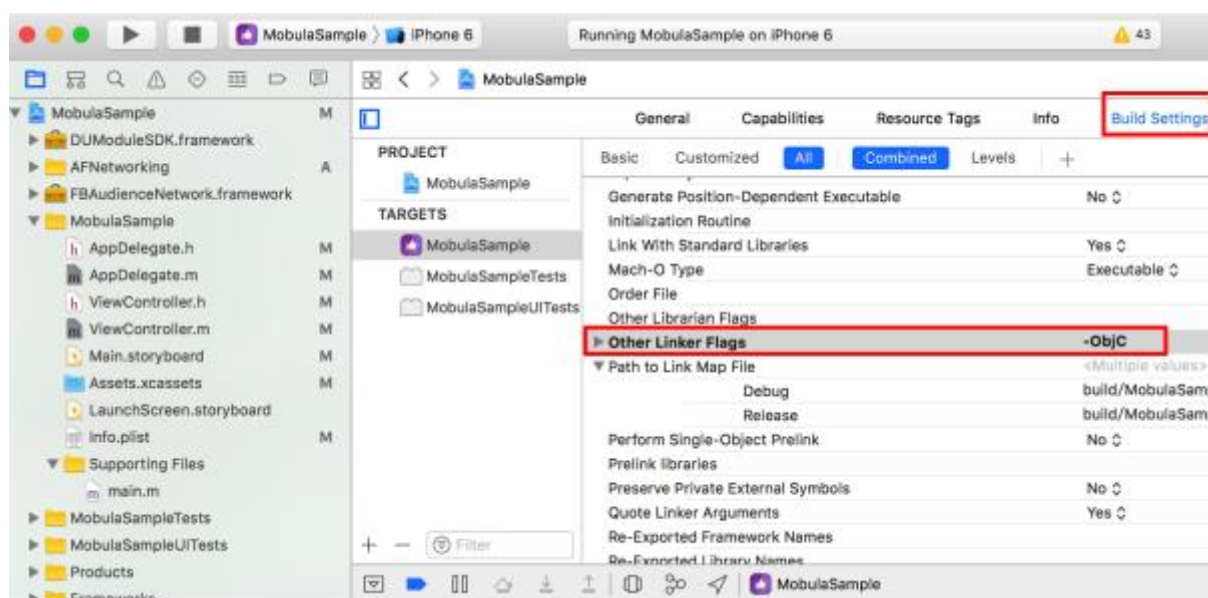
MobulaSample 〉 iPhone 6

Running MobulaSample on iPhone 6

43

MobulaSample

MobulaSample M
DUModuleSDK.framework
AFNetworking A
FBAudienceNetwork.framework
MobulaSample
AppDelegate.h M
AppDelegate.m M
ViewController.h M
ViewController.m M
Main.storyboard M
Assets.xcassets M
LaunchScreen.storyboard
Info.plist M
Supporting Files
main.m
MobulaSampleTests
MobulaSampleUITests
Products
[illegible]

PROJECT
MobulaSample
TARGETS
MobulaSample
MobulaSampleTests
MobulaSampleUITests

Filter

General Capabilities Resource Tags Info Build Settings

Basic Customized All Combined Levels +

| | |
|---|---|
| Generate Position-Dependent Executable | No ◇ |
| Initialization Routine | |
| Link With Standard Libraries | Yes ◇ |
| Mach-O Type | Executable ◇ |
| Order File | |
| Other Librarian Flags | |
| Other Linker Flags | -ObjC |
| Path to Link Map File | <Multiple values> |
| Debug | build/MobulaSam |
| Release | build/MobulaSam |
| Perform Single-Object Prelink | No ◇ |
| Prelink libraries | |
| Preserve Private External Symbols | No ◇ |
| Quote Linker Arguments | Yes ◇ |
| Re-Exported Framework Names | |
| Re-Exported Library Names | |

MobulaSample